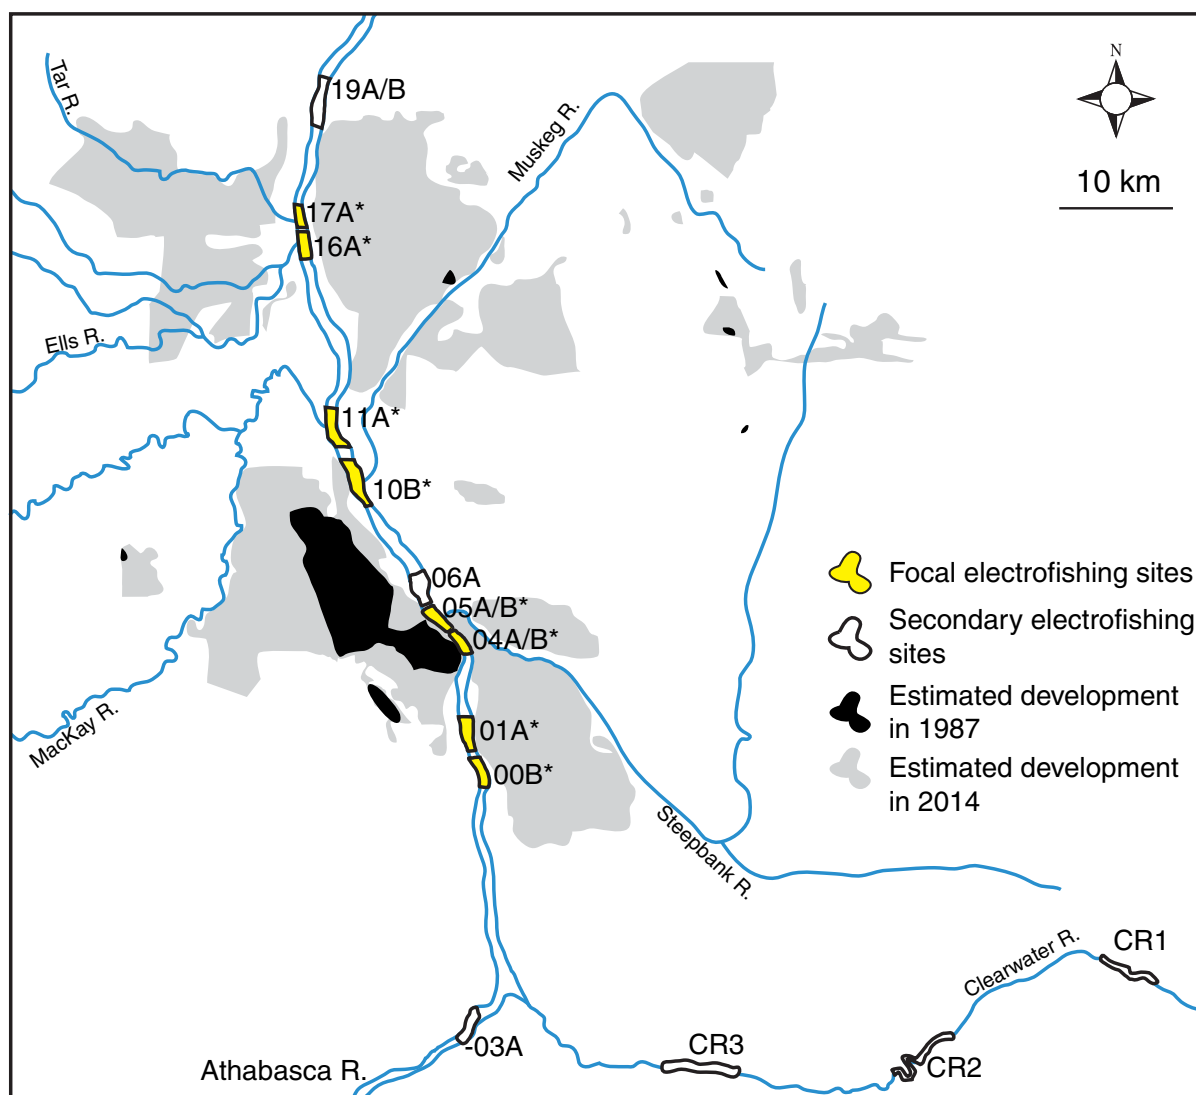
N

10 km

Tar R.

19A/B

Muskeg R.

17A*
16A*

Ells R.

11A*

10B*

06A
05A/B*
04A/B*

01A*
00B*

MacKay R.

Steepbank R.

Focal electrofishing sites
Secondary electrofishing sites
Estimated development in 1987
Estimated development in 2014

Clearwater R.

CR1

-03A

CR3

CR2

Athabasca R.